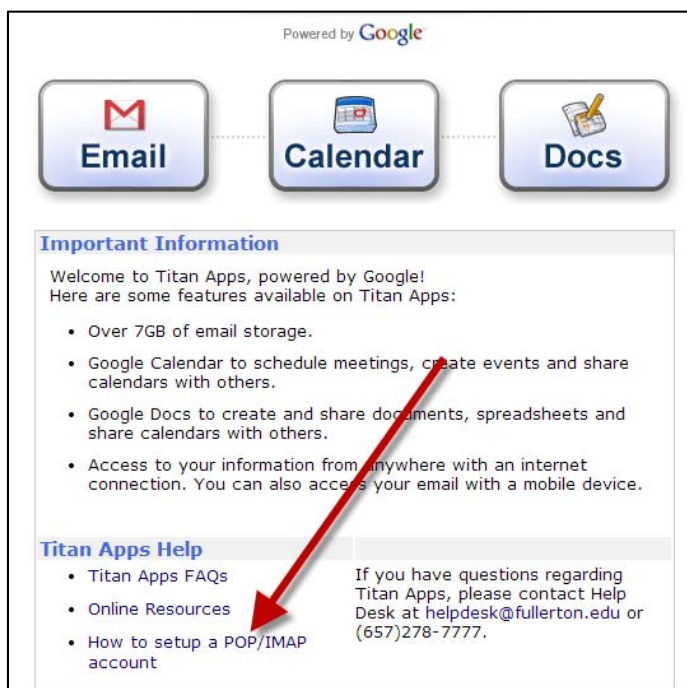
Powered by Google

Email

Calendar

Docs

Important Information

Welcome to Titan Apps, powered by Google!
Here are some features available on Titan Apps:

- Over 7GB of email storage.
- Google Calendar to schedule meetings, create events and share calendars with others.
- Google Docs to create and share documents, spreadsheets and share calendars with others.
- Access to your information from anywhere with an internet connection. You can also access your email with a mobile device.

Titan Apps Help

- Titan Apps FAQs
- Online Resources
- How to setup a POP/IMAP account

If you have questions regarding Titan Apps, please contact Help Desk at helpdesk@fullerton.edu or (657)278-7777.